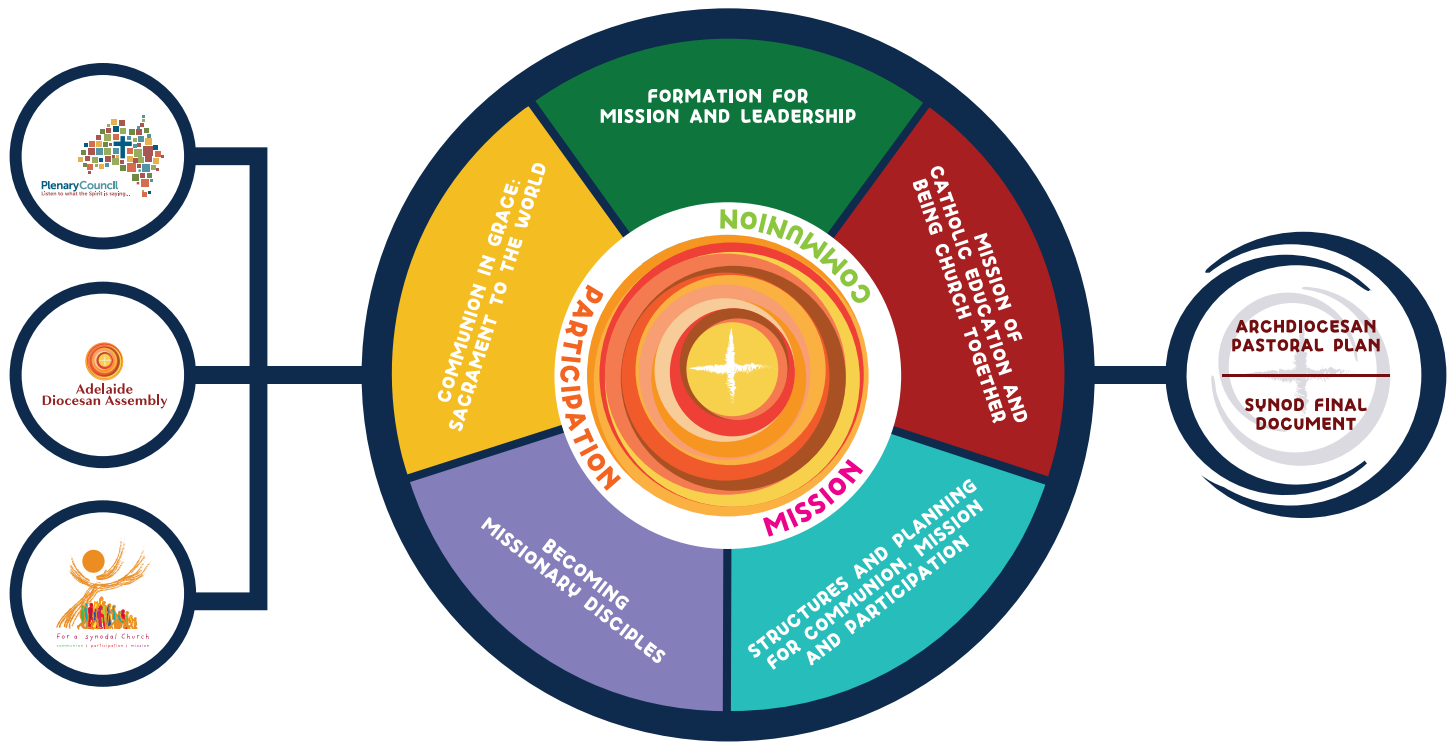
PlenaryCouncil
Listen to what the Spirit is saying...

Adelaide Diocesan Assembly

For a synodal Church
communion | participation | mission

FORMATION FOR MISSION AND LEADERSHIP

MISSION OF CATHOLIC EDUCATION AND BEING CHURCH TOGETHER

STRUCTURES AND PLANNING FOR COMMUNION, MISSION AND PARTICIPATION

BECOMING MISSIONARY DISCIPLES

COMMUNION IN GRACE: SACRAMENT TO THE WORLD

COMMUNION

MISSION

PARTICIPATION

ARCHDIOCESAN PASTORAL PLAN

SYNOD FINAL DOCUMENT